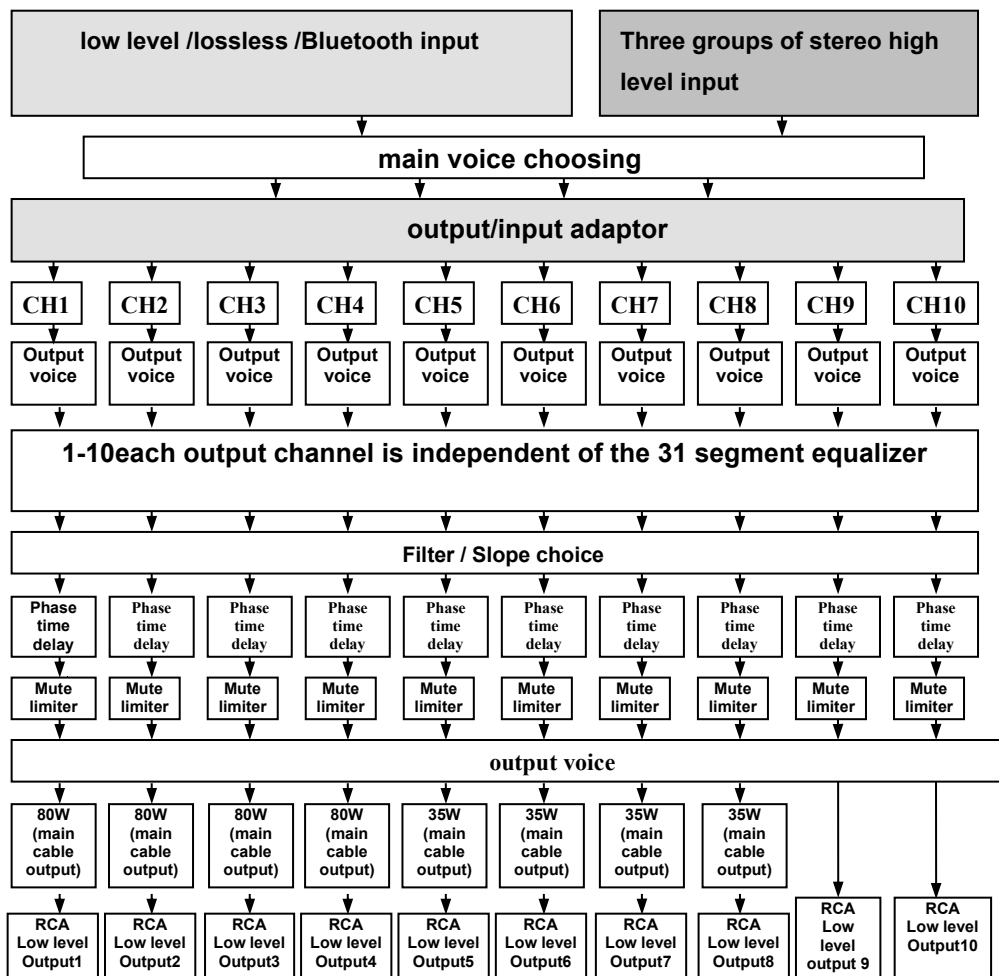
low level /lossless /Bluetooth input

Three groups of stereo high level input

main voice choosing

output/input adaptor

| CH1 | CH2 | CH3 | CH4 | CH5 | CH6 | CH7 | CH8 | CH9 | CH10 |
|---|---|---|---|---|---|---|---|---|---|
| Output voice | Output voice | Output voice | Output voice | Output voice | Output voice | Output voice | Output voice | Output voice | Output voice |

1-10each output channel is independent of the 31 segment equalizer

Filter / Slope choice

| Phase time delay | Phase time delay | Phase time delay | Phase time delay | Phase time delay | Phase time delay | Phase time delay | Phase time delay | Phase time delay | Phase time delay |
|---|---|---|---|---|---|---|---|---|---|
| Mute limiter | Mute limiter | Mute limiter | Mute limiter | Mute limiter | Mute limiter | Mute limiter | Mute limiter | Mute limiter | Mute limiter |

output voice

| 80W (main cable output) | 80W (main cable output) | 80W (main cable output) | 80W (main cable output) | 35W (main cable output) | 35W (main cable output) | 35W (main cable output) | 35W (main cable output) | | |
|---|---|---|---|---|---|---|---|---|---|
| RCA Low level Output1 | RCA Low level Output2 | RCA Low level Output3 | RCA Low level Output4 | RCA Low level Output5 | RCA Low level Output6 | RCA Low level Output7 | RCA Low level Output8 | RCA Low level output 9 | RCA Low level Output10 |